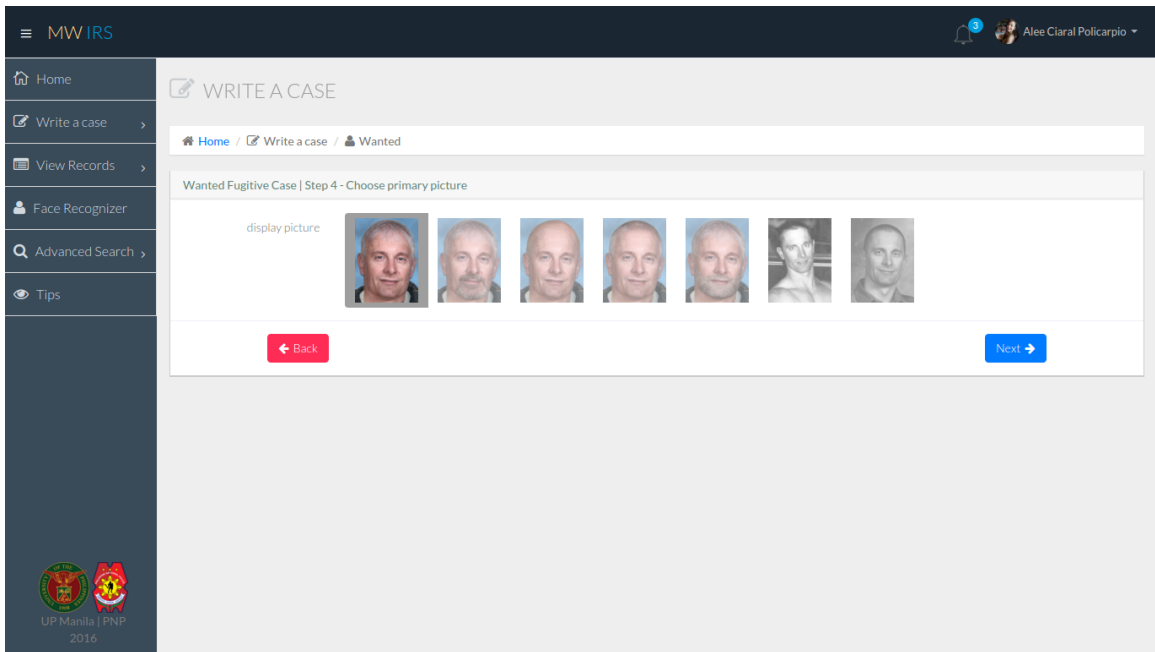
MW IRS

3 Alee Ciaral Policarpio

Home

Write a case

View Records

Face Recognizer

Advanced Search

Tips

UP Manila | PNP 2016

WRITE A CASE

Home / Write a case / Wanted

Wanted Fugitive Case | Step 4 - Choose primary picture

display picture

Back

Next